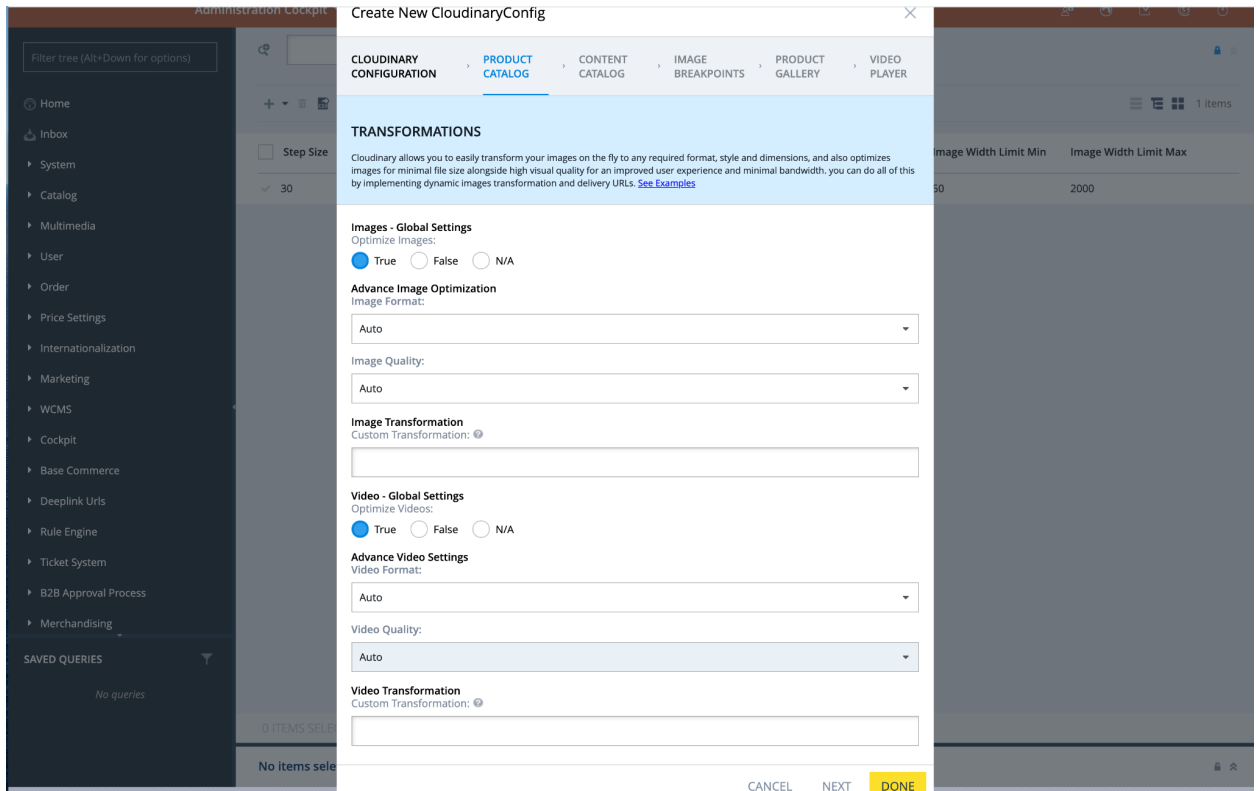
Administration Cockpit

Filter tree (Alt+Down for options)

Home
Inbox
System
Catalog
Multimedia
User
Order
Price Settings
Internationalization
Marketing
WCMS
Cockpit
Base Commerce
Deeplink Urls
Rule Engine
Ticket System
B2B Approval Process
Merchandising

SAVED QUERIES
No queries

1 items

| Step Size | Image Width Limit Min | Image Width Limit Max |
|---|---|---|
| 30 | 50 | 2000 |

0 ITEMS SELE

No items sele

Create New CloudinaryConfig

CLOUDINARY CONFIGURATION
PRODUCT CATALOG
CONTENT CATALOG
IMAGE BREAKPOINTS
PRODUCT GALLERY
VIDEO PLAYER

TRANSFORMATIONS

Cloudinary allows you to easily transform your images on the fly to any required format, style and dimensions, and also optimizes images for minimal file size alongside high visual quality for an improved user experience and minimal bandwidth. you can do all of this by implementing dynamic images transformation and delivery URLs. See Examples

Images - Global Settings
Optimize Images:
True False N/A

Advance Image Optimization
Image Format:
Auto

Image Quality:
Auto

Image Transformation
Custom Transformation:

Video - Global Settings
Optimize Videos:
True False N/A

Advance Video Settings
Video Format:
Auto

Video Quality:
Auto

Video Transformation
Custom Transformation:

CANCEL NEXT DONE